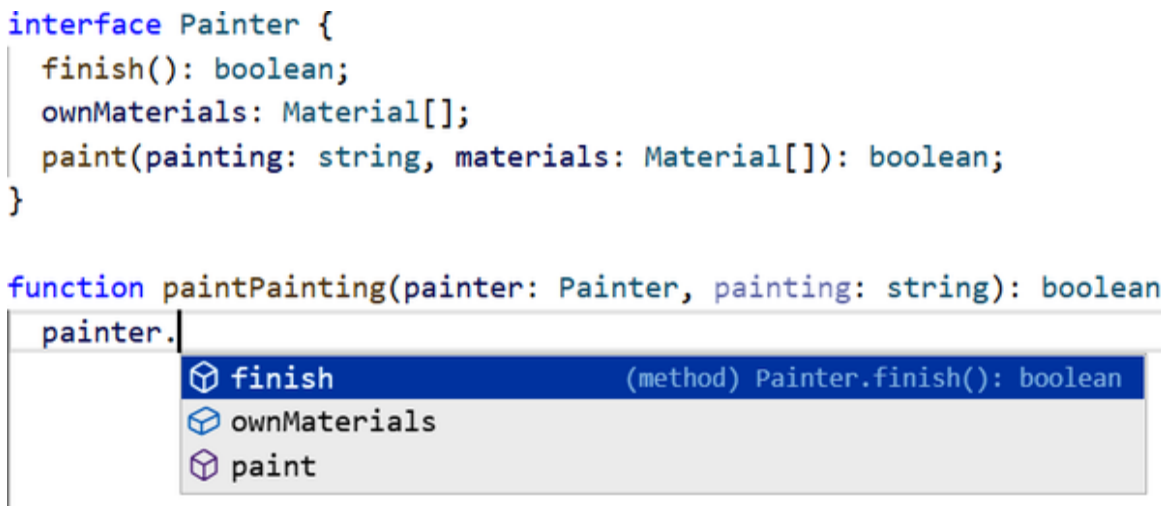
interface Painter {
  finish(): boolean;
  ownMaterials: Material[];
  paint(painting: string, materials: Material[]): boolean;
}

function paintPainting(painter: Painter, painting: string): boolean
  painter.

finish (method) Painter.finish(): boolean
ownMaterials
paint